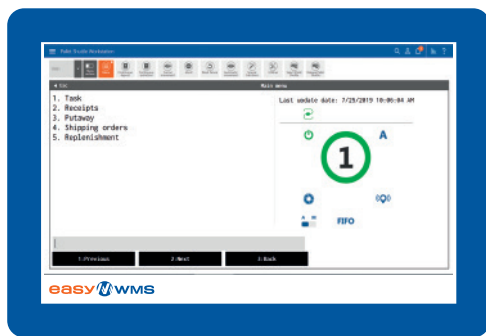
Pallet Truckle Workstation

◄ ESC

Main menu

1. Task
2. Receipts
3. Putaway
4. Shipping orders
5. Replenishment

Last update date: 7/29/2019 10:06:04 AM

A

1

FIFO

1-Previous

2-Next

3-Back

easy WMS